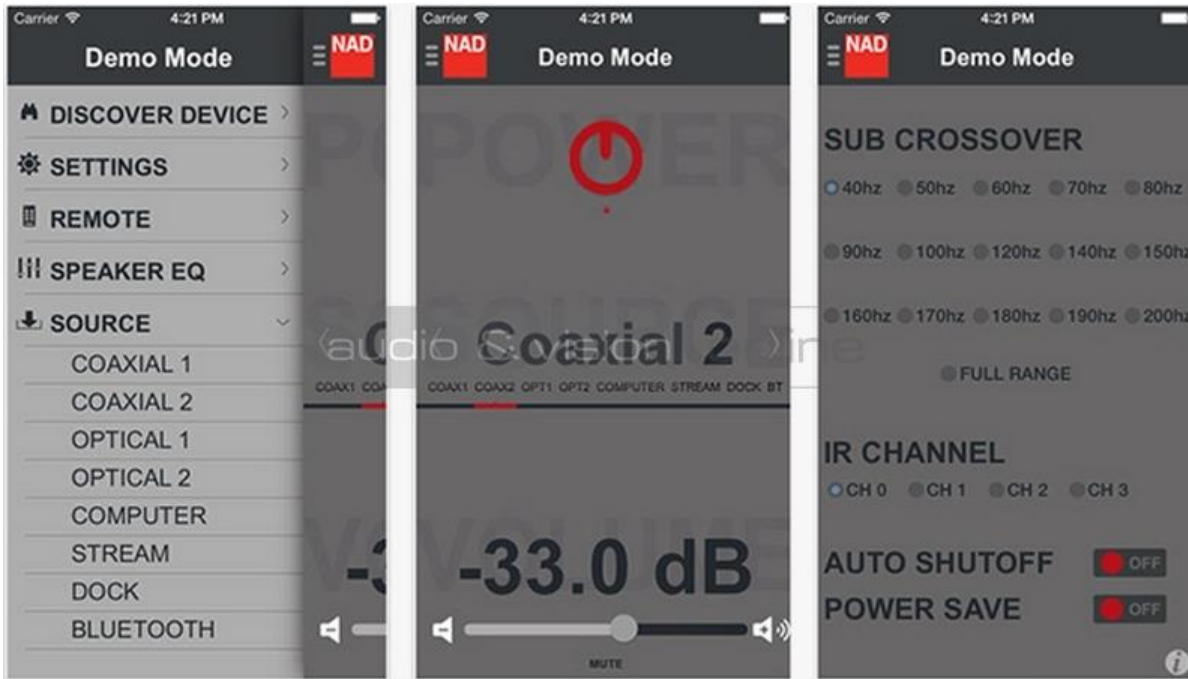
Carrier 4:21 PM

Demo Mode

NAD

DISCOVER DEVICE

SETTINGS

REMOTE

SPEAKER EQ

SOURCE

COAXIAL 1

COAXIAL 2

OPTICAL 1

OPTICAL 2

COMPUTER

STREAM

DOCK

BLUETOOTH

POWER

SOURCE

COAX1 COA

VOLUME

-3

Carrier 4:21 PM

NAD

Demo Mode

POWER

SOURCE

Coaxial 2

COAX1 COAX2 OPT1 OPT2 COMPUTER STREAM DOCK BT

VOLUME

-33.0 dB

MUTE

audio & vision online

Carrier 4:21 PM

NAD

Demo Mode

SUB CROSSOVER

40hz 50hz 60hz 70hz 80hz

90hz 100hz 120hz 140hz 150hz

160hz 170hz 180hz 190hz 200hz

FULL RANGE

IR CHANNEL

CH 0 CH 1 CH 2 CH 3

AUTO SHUTOFF OFF

POWER SAVE OFF